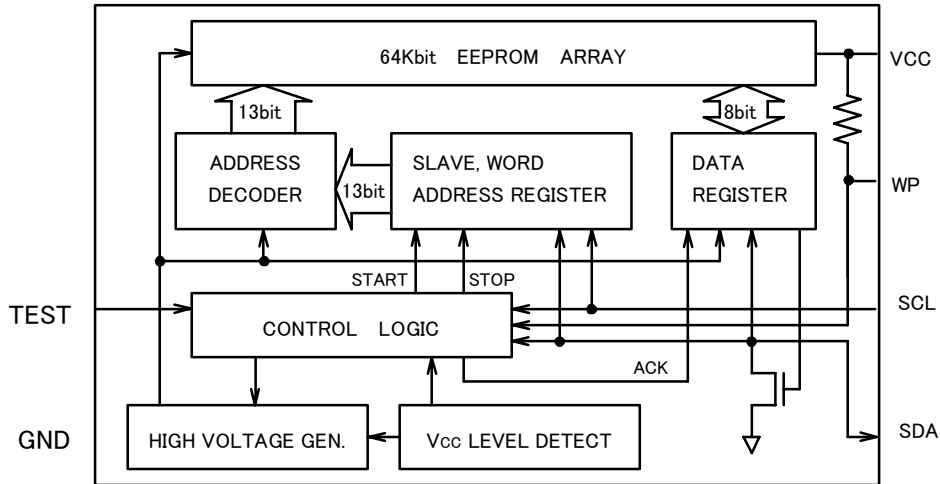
64Kbit EEPROM ARRAY

VCC

13bit

8bit

ADDRESS DECODER

13bit

SLAVE, WORD ADDRESS REGISTER

DATA REGISTER

WP

START

STOP

TEST

CONTROL LOGIC

SCL

ACK

GND

HIGH VOLTAGE GEN.

Vcc LEVEL DETECT

SDA